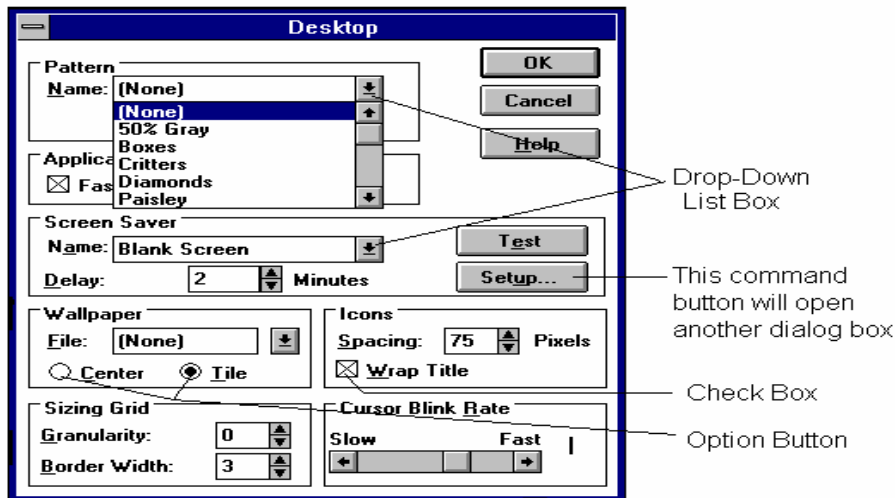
Desktop

Pattern
Name: (None)
(None)
50% Gray
Boxes
Critters
Diamonds
Paisley

Applica
☒ Fas

OK
Cancel
Help

Drop-Down List Box

Screen Saver
Name: Blank Screen
Delay: 2 Minutes

Test
Setup...

This command button will open another dialog box

Wallpaper
File: (None)
○ Center ◉ Tile

Icons
Spacing: 75 Pixels
☒ Wrap Title

Check Box

Sizing Grid
Granularity: 0
Border Width: 3

Cursor Blink Rate
Slow Fast

Option Button